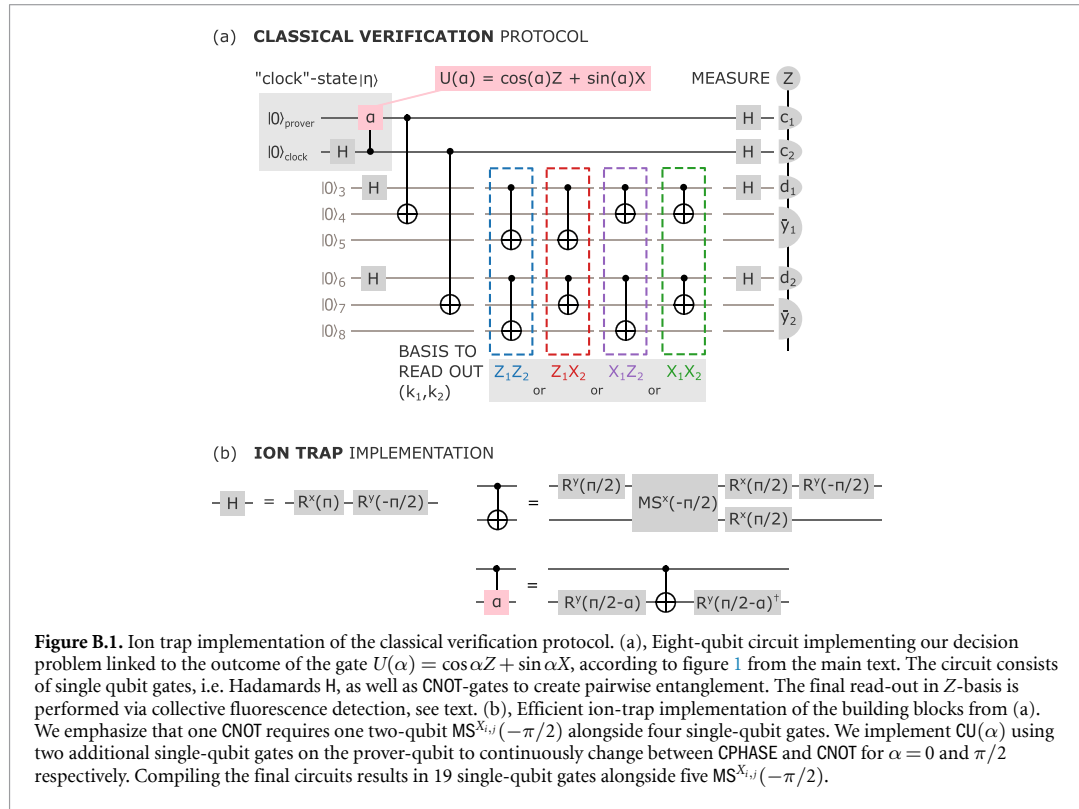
(a) CLASSICAL VERIFICATION PROTOCOL

"clock"-state $|\eta\rangle$

$U(\alpha) = \cos(\alpha)Z + \sin(\alpha)X$

MEASURE Z

$|0\rangle_{prover}$ α H $c_1$

$|0\rangle_{clock}$ H H $c_2$

$|0\rangle_3$ H H $d_1$

$|0\rangle_4$ $\bar{y}_1$

$|0\rangle_5$

$|0\rangle_6$ H H $d_2$

$|0\rangle_7$ $\bar{y}_2$

$|0\rangle_8$

BASIS TO READ OUT $(k_1,k_2)$ $Z_1Z_2$ or $Z_1X_2$ or $X_1Z_2$ or $X_1X_2$

(b) ION TRAP IMPLEMENTATION

H = $R^x(\pi)$ $R^y(-\pi/2)$

= $R^y(\pi/2)$ $MS^x(-\pi/2)$ $R^x(\pi/2)$ $R^y(-\pi/2)$ $R^x(\pi/2)$

α = $R^y(\pi/2-\alpha)$ $R^y(\pi/2-\alpha)^\dagger$

**Figure B.1.** Ion trap implementation of the classical verification protocol. (a), Eight-qubit circuit implementing our decision problem linked to the outcome of the gate $U(\alpha) = \cos\alpha Z + \sin\alpha X$, according to figure 1 from the main text. The circuit consists of single qubit gates, i.e. Hadamards H, as well as CNOT-gates to create pairwise entanglement. The final read-out in $Z$-basis is performed via collective fluorescence detection, see text. (b), Efficient ion-trap implementation of the building blocks from (a). We emphasize that one CNOT requires one two-qubit $MS^{X_{i,j}}(-\pi/2)$ alongside four single-qubit gates. We implement $CU(\alpha)$ using two additional single-qubit gates on the prover-qubit to continuously change between CPHASE and CNOT for $\alpha = 0$ and $\pi/2$ respectively. Compiling the final circuits results in 19 single-qubit gates alongside five $MS^{X_{i,j}}(-\pi/2)$.